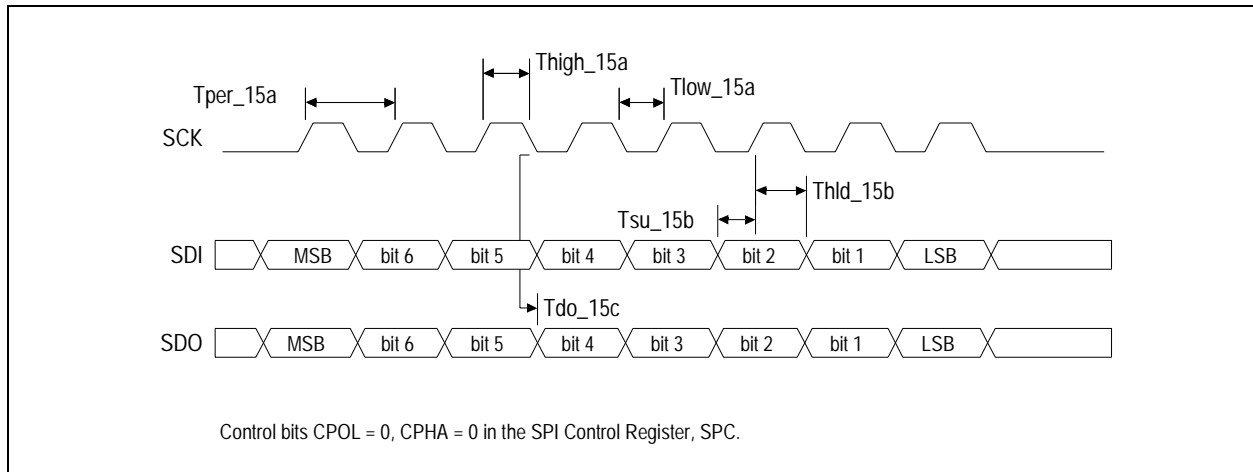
Thigh_15a

Tper_15a

Tlow_15a

SCK

Thld_15b

Tsu_15b

SDI MSB bit 6 bit 5 bit 4 bit 3 bit 2 bit 1 LSB

Tdo_15c

SDO MSB bit 6 bit 5 bit 4 bit 3 bit 2 bit 1 LSB

Control bits CPOL = 0, CPHA = 0 in the SPI Control Register, SPC.